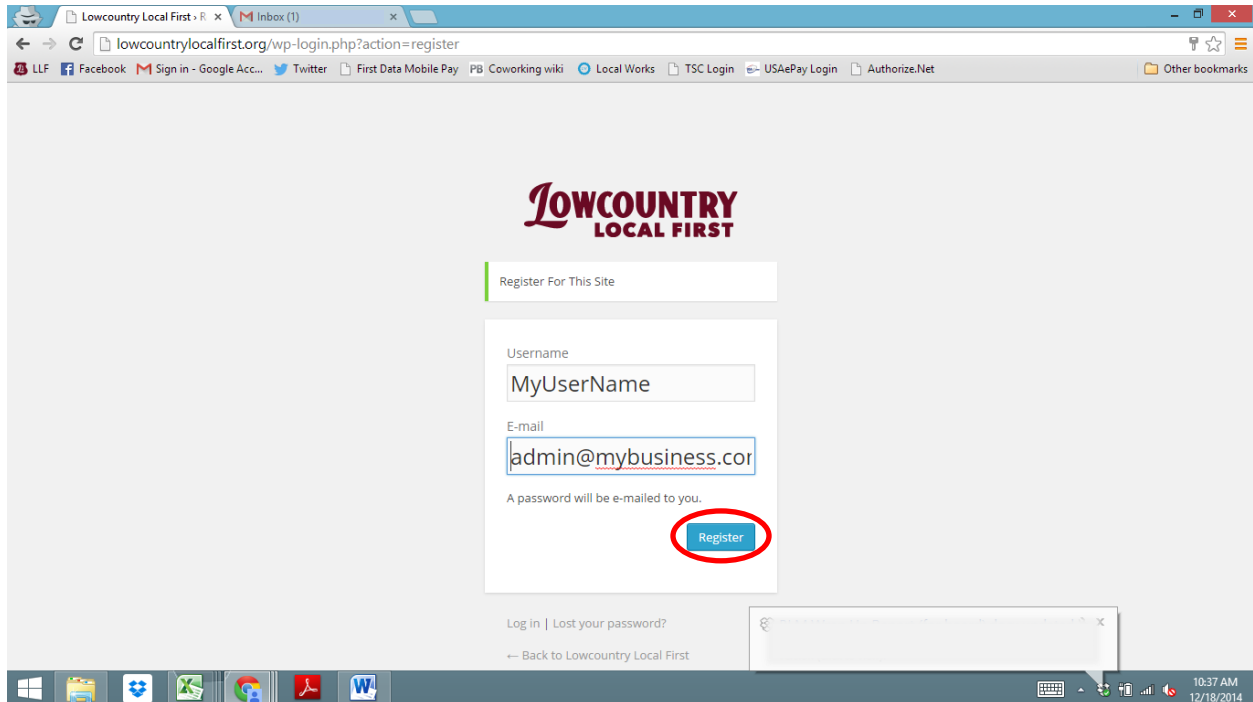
Lowcountry Local First › R ×
Inbox (1) ×

lowcountrylocalfirst.org/wp-login.php?action=register

LLF Facebook Sign in - Google Acc... Twitter First Data Mobile Pay PB Coworking wiki Local Works TSC Login USAePay Login Authorize.Net Other bookmarks

LOWCOUNTRY
LOCAL FIRST

Register For This Site

Username
MyUserName

E-mail
admin@mybusiness.cor

A password will be e-mailed to you.

Register

Log in | Lost your password?

← Back to Lowcountry Local First

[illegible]

10:37 AM
12/18/2014